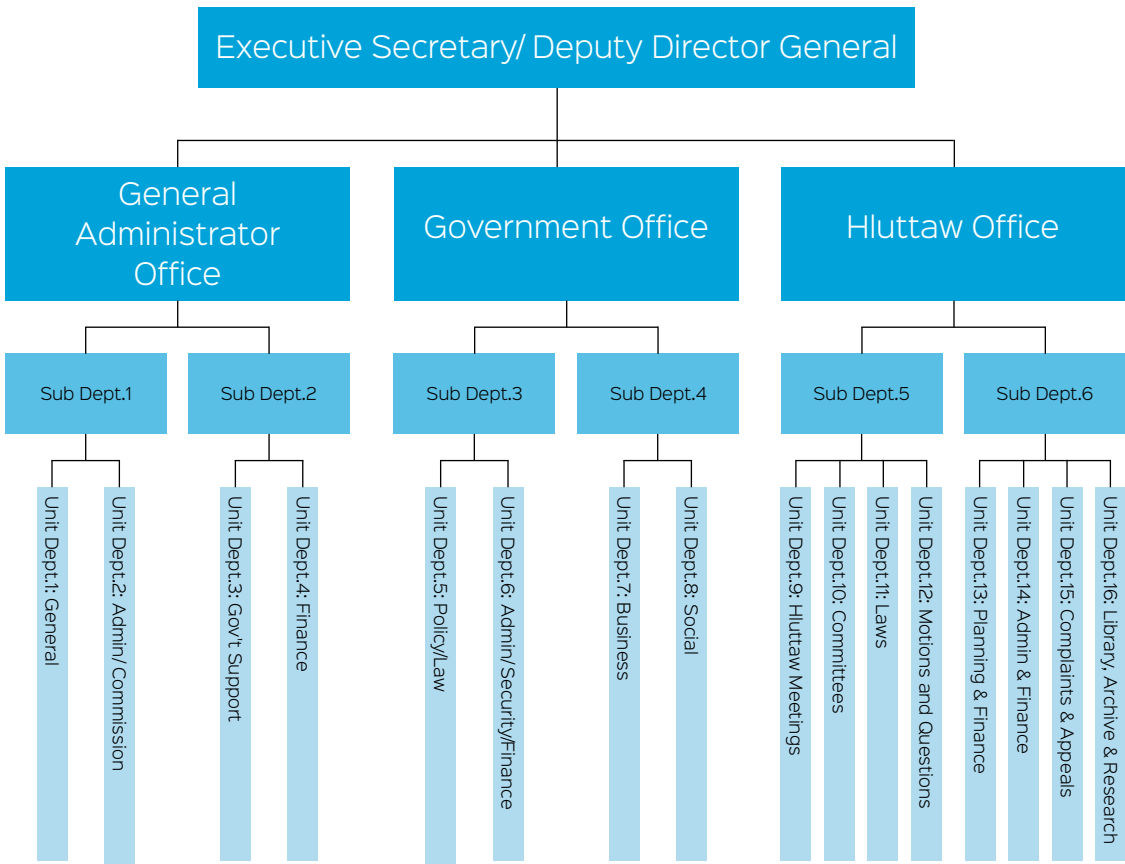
Executive Secretary/ Deputy Director General

General Administrator Office

Government Office

Hluttaw Office

Sub Dept.1

Sub Dept.2

Sub Dept.3

Sub Dept.4

Sub Dept.5

Sub Dept.6

Unit Dept.1: General

Unit Dept.2: Admin/Commission

Unit Dept.3: Gov't Support

Unit Dept.4: Finance

Unit Dept.5: Policy/Law

Unit Dept.6: Admin/Security/Finance

Unit Dept.7: Business

Unit Dept.8: Social

Unit Dept.9: Hluttaw Meetings

Unit Dept.10: Committees

Unit Dept.11: Laws

Unit Dept.12: Motions and Questions

Unit Dept.13: Planning & Finance

Unit Dept.14: Admin & Finance

Unit Dept.15: Complaints & Appeals

Unit Dept.16: Library, Archive & Research